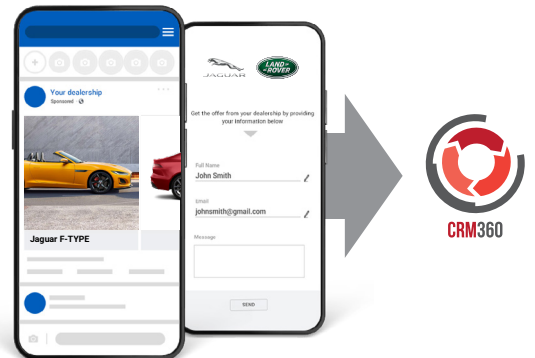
Your dealership
Sponsored

Jaguar F-TYPE

JAGUAR
LAND ROVER

Get the offer from your dealership by providing your information below

Full Name
John Smith

Email
johnsmith@gmail.com

Message

SEND

CRM360